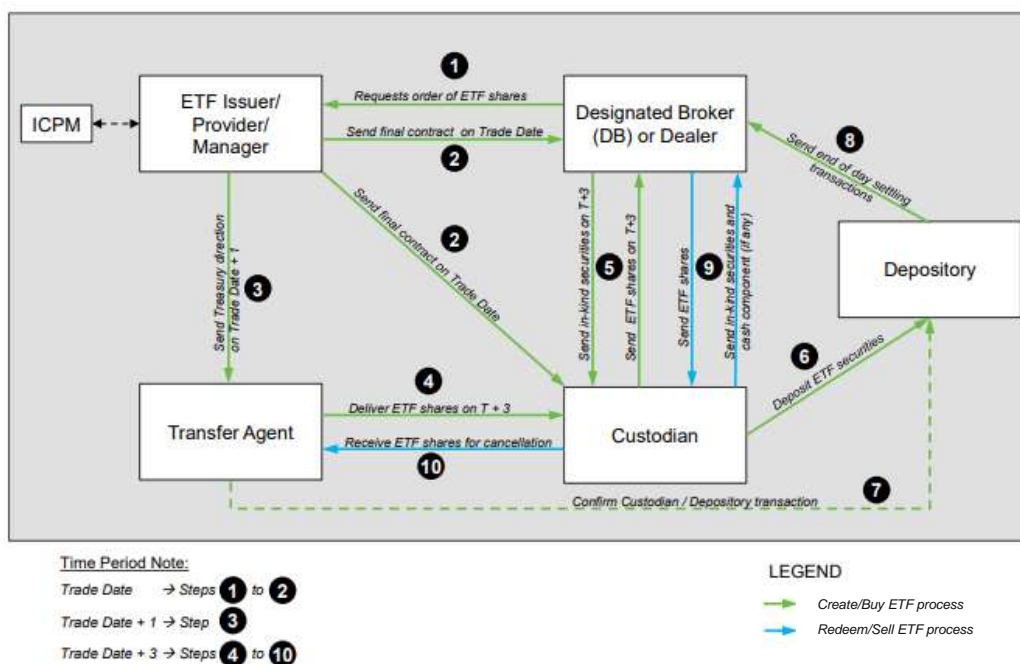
ICPM

ETF Issuer/ Provider/ Manager

1

Requests order of ETF shares

Send final contract on Trade Date

2

Designated Broker (DB) or Dealer

8

Send end of day setting transactions

Depository

Send final contract on Trade Date

2

Send Treasury direction on Trade Date + 1

3

Send in-kind securities on T+3

5

Send ETF shares on T+3

Send ETF shares

9

Send in-kind securities and cash component (if any)

6

Deposit ETF securities

4

Deliver ETF shares on T + 3

Transfer Agent

Custodian

Receive ETF shares for cancellation

10

Confirm Custodian / Depository transaction

7

Time Period Note:

Trade Date → Steps 1 to 2

Trade Date + 1 → Step 3

Trade Date + 3 → Steps 4 to 10

LEGEND

Create/Buy ETF process

Redeem/Sell ETF process